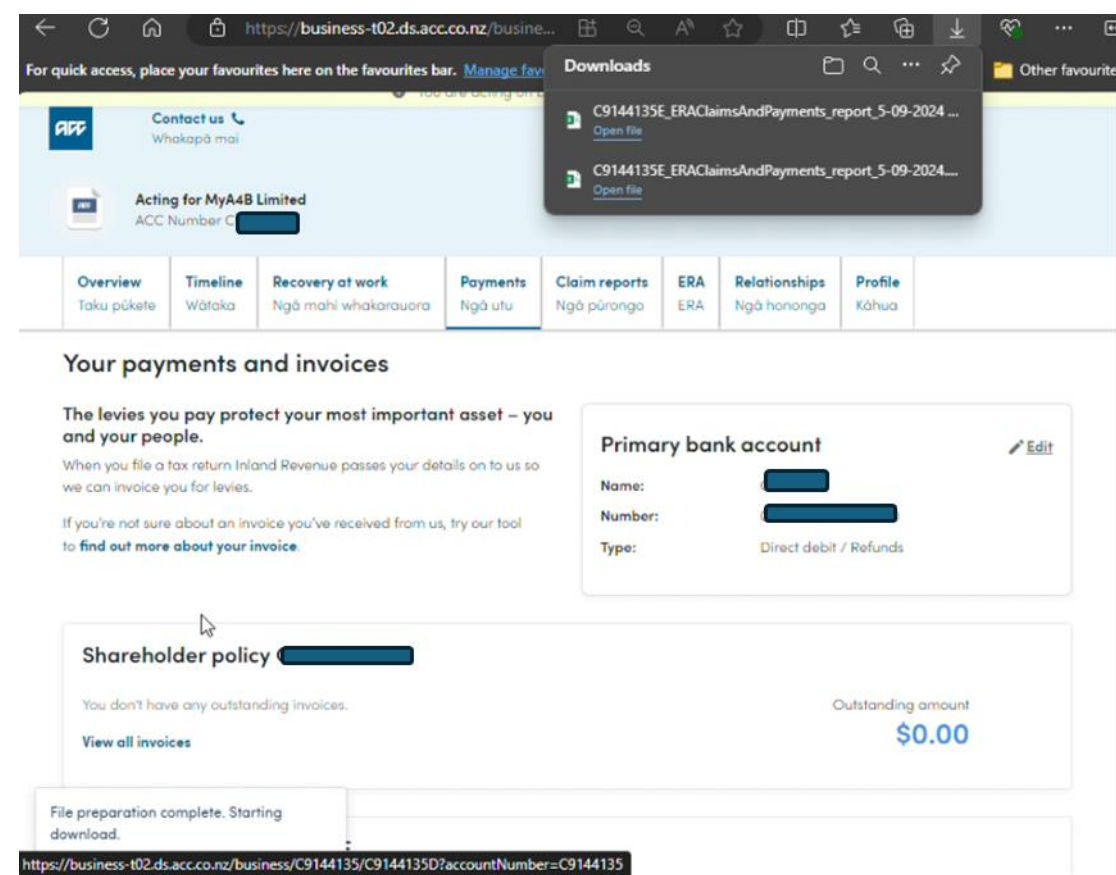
https://business-t02.ds.acc.co.nz/busine...

For quick access, place your favourites here on the favourites bar. Manage fav

Other favourite

Downloads

C9144135E_ERAClaimsAndPayments_report_5-09-2024 ...
Open file

C9144135E_ERAClaimsAndPayments_report_5-09-2024...
Open file

ACC

Contact us
Whakapā mai

Acting for MyA4B Limited
ACC Number C

| Overview | Timeline | Recovery at work | Payments | Claim reports | ERA | Relationships | Profile |
|---|---|---|---|---|---|---|---|
| Taku pūkete | Wātaka | Ngā mahi whakarauora | Ngā utu | Ngā pūrongo | ERA | Ngā hononga | Kāhua |

Your payments and invoices

The levies you pay protect your most important asset – you and your people.

When you file a tax return Inland Revenue passes your details on to us so we can invoice you for levies.

If you're not sure about an invoice you've received from us, try our tool to find out more about your invoice.

Primary bank account

Edit

Name:

Number:

Type: Direct debit / Refunds

Shareholder policy C

You don't have any outstanding invoices.

View all invoices

Outstanding amount

$0.00

File preparation complete. Starting download.

https://business-t02.ds.acc.co.nz/business/C9144135/C9144135D?accountNumber=C9144135